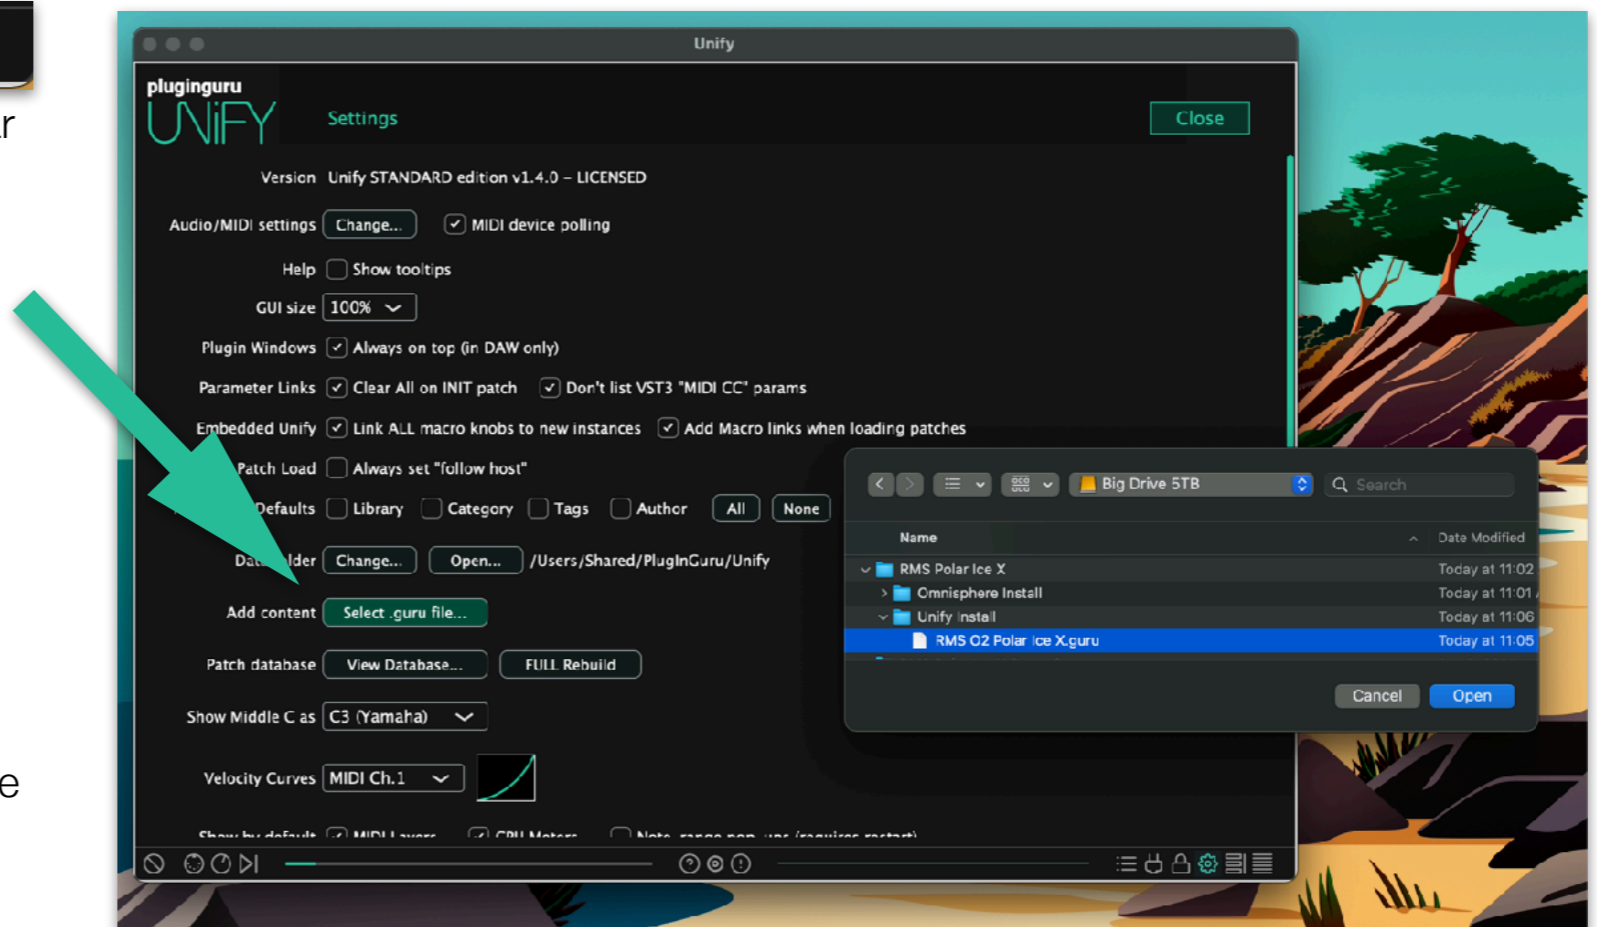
r

e

Unify

pluginguru
UNiFY

Settings

Close

Version Unify STANDARD edition v1.4.0 – LICENSED

Audio/MIDI settings Change... MIDI device polling

Help Show tooltips

GUI size 100%

Plugin Windows Always on top (in DAW only)

Parameter Links Clear All on INIT patch Don't list VST3 "MIDI CC" params

Embedded Unify Link ALL macro knobs to new instances Add Macro links when loading patches

Patch Load Always set "follow host"

Defaults Library Category Tags Author All None

Da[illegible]lder Change... Open... /Users/Shared/PlugInGuru/Unify

Add content Select .guru file...

Patch database View Database... FULL Rebuild

Show Middle C as C3 (Yamaha)

Velocity Curves MIDI Ch.1

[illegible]

Big Drive 5TB

Search

Name

Date Modified

RMS Polar Ice X Today at 11:02

Omnisphere Install Today at 11:01

Unify Install Today at 11:06

RMS O2 Polar Ice X.guru Today at 11:05

Cancel

Open